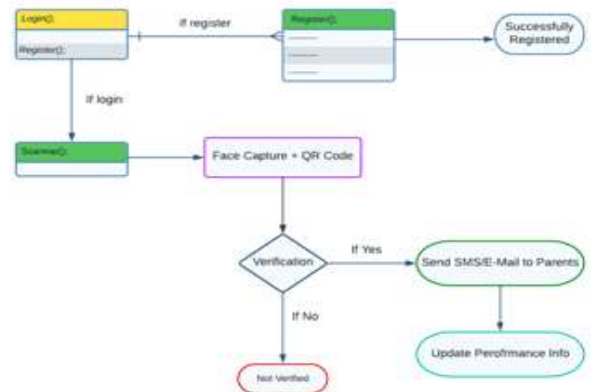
Login();

Register();

If register

Register();

———

———

———

Successfully Registered

If login

Scanner();

Face Capture + QR Code

Verification

If Yes

Send SMS/E-Mail to Parents

If No

Update Perofrmance Info

Not Verified